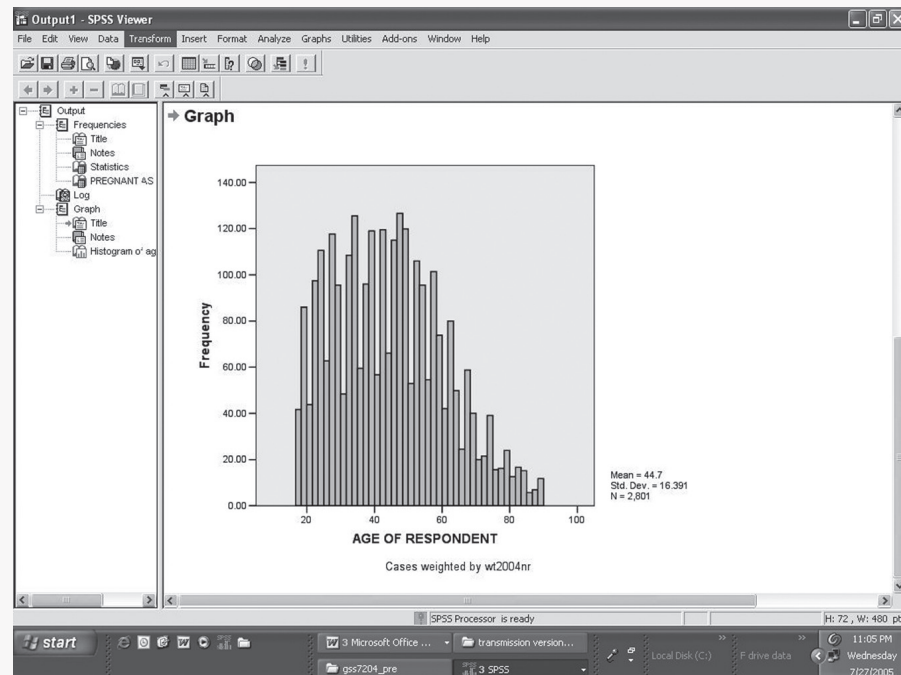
Output1 - SPSS Viewer

File Edit View Data Transform Insert Format Analyze Graphs Utilities Add-ons Window Help

Output
Frequencies
Title
Notes
Statistics
PREGNANT AS
Log
Graph
Title
Notes
Histogram of ag

Graph

140.00
120.00
100.00
80.00
60.00
40.00
20.00
0.00

Frequency

20
40
60
80
100

AGE OF RESPONDENT

Mean = 44.7
Std. Dev. = 16.391
N = 2,801

Cases weighted by wt2004nr

SPSS Processor is ready

H: 72 , W: 480 pt

start

3 Microsoft Office ...

transmission version...

gss7204_pre

3 SPSS

Local Disk (C:)

F drive data

11:05 PM
Wednesday
7/27/2005